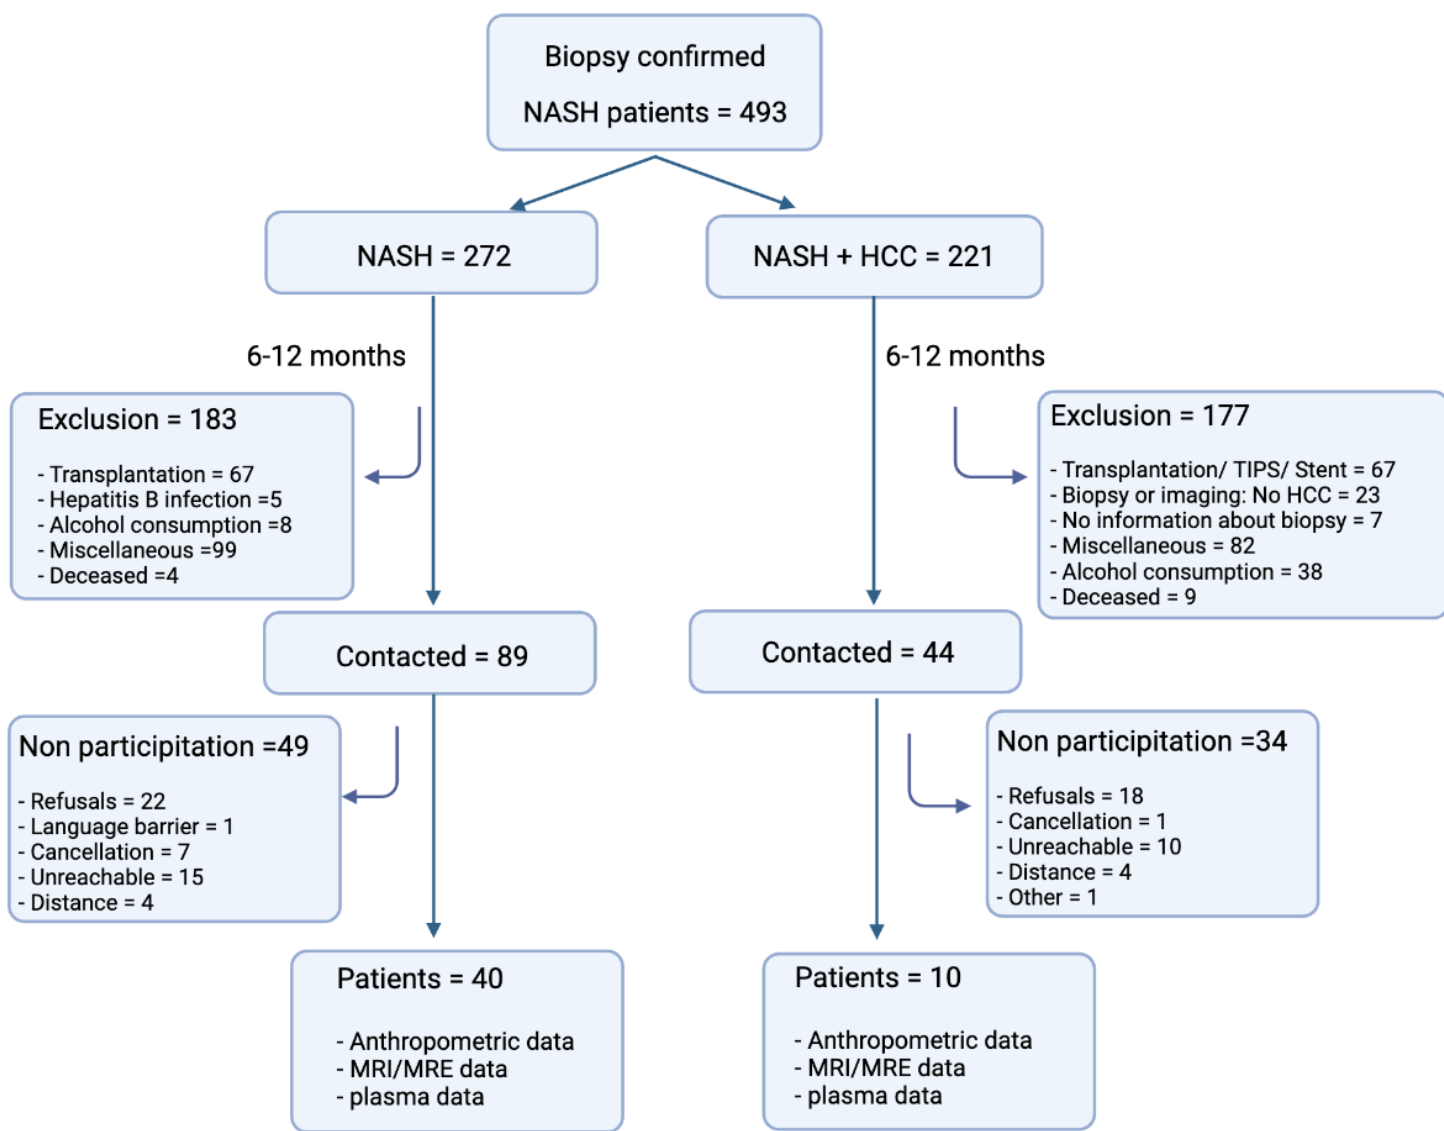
Biopsy confirmed

NASH patients = 493

NASH = 272

NASH + HCC = 221

6-12 months

6-12 months

Exclusion = 183

- Transplantation = 67
- Hepatitis B infection =5
- Alcohol consumption =8
- Miscellaneous =99
- Deceased =4

Exclusion = 177

- Transplantation/ TIPS/ Stent = 67
- Biopsy or imaging: No HCC = 23
- No information about biopsy = 7
- Miscellaneous = 82
- Alcohol consumption = 38
- Deceased = 9

Contacted = 89

Contacted = 44

Non participation =49

- Refusals = 22
- Language barrier = 1
- Cancellation = 7
- Unreachable = 15
- Distance = 4

Non participation =34

- Refusals = 18
- Cancellation = 1
- Unreachable = 10
- Distance = 4
- Other = 1

Patients = 40

- Anthropometric data
- MRI/MRE data
- plasma data

Patients = 10

- Anthropometric data
- MRI/MRE data
- plasma data